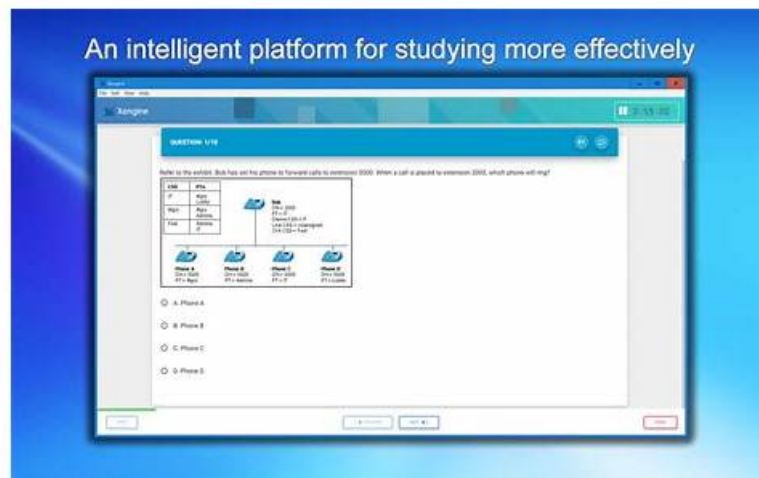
An intelligent platform for studying more effectively

Xengine

File Edit View Help

Xengine

2:55:32

QUESTION: 1/10

Refer to the exhibit. Bob has set his phone to forward calls to extension 3000. When a call is placed to extension 2005, which phone will ring?

| CSS | PTs |
|---|---|
| IT | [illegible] |
| R&D | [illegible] |
| Find | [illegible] |

Bob
DN = 2000
PT = IT
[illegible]
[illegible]
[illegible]

Phone A
DN = 3000
PT = R&D

Phone B
DN = 3000
PT = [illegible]

Phone C
DN = 3000
PT = IT

Phone D
DN = 3000
PT = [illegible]

A. Phone A

B. Phone B

C. Phone C

D. Phone D

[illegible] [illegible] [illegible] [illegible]